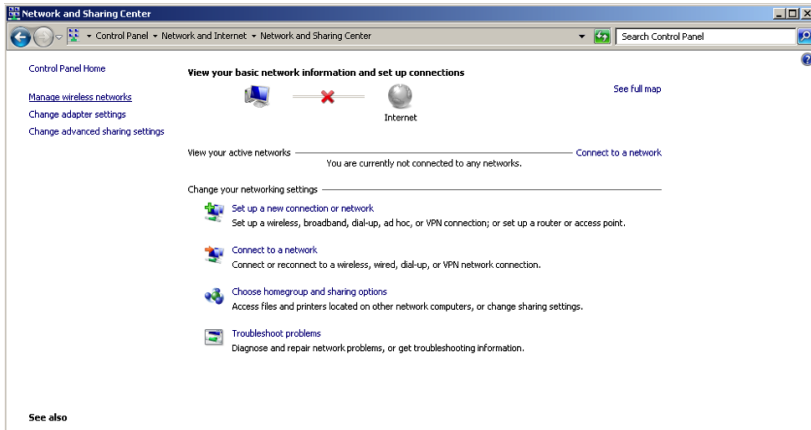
Network and Sharing Center

▸ Control Panel ▸ Network and Internet ▸ Network and Sharing Center

Search Control Panel

Control Panel Home

Manage wireless networks

Change adapter settings

Change advanced sharing settings

View your basic network information and set up connections

See full map

Internet

View your active networks

Connect to a network

You are currently not connected to any networks.

Change your networking settings

Set up a new connection or network

Set up a wireless, broadband, dial-up, ad hoc, or VPN connection; or set up a router or access point.

Connect to a network

Connect or reconnect to a wireless, wired, dial-up, or VPN network connection.

Choose homegroup and sharing options

Access files and printers located on other network computers, or change sharing settings.

Troubleshoot problems

Diagnose and repair network problems, or get troubleshooting information.

See also